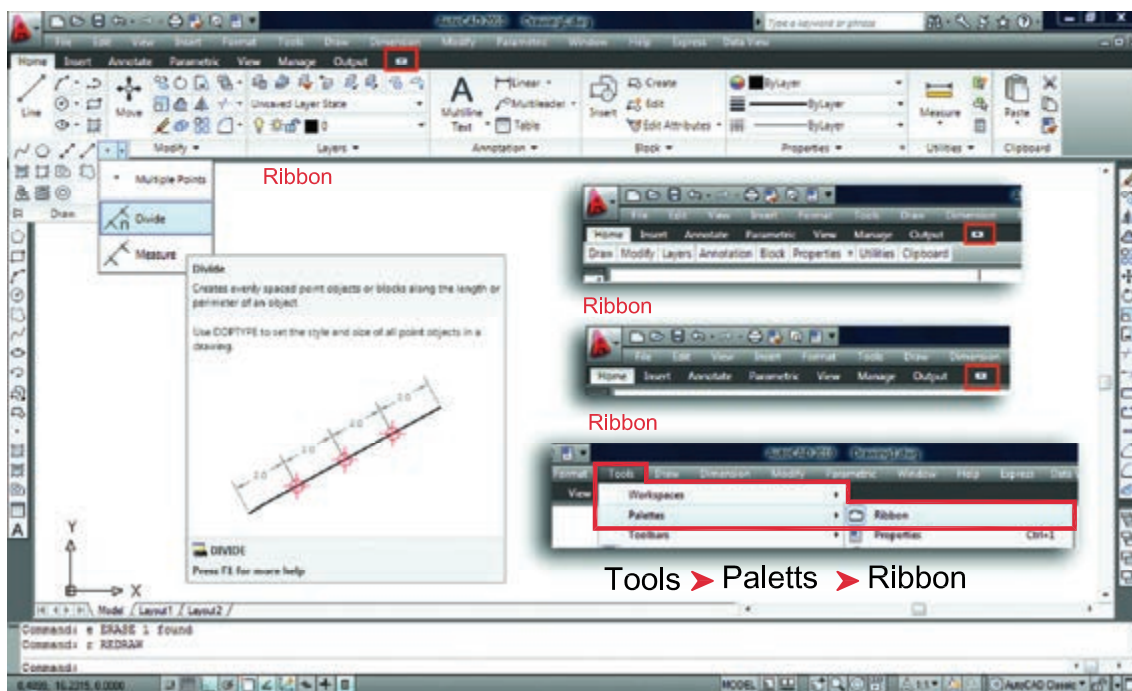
AutoCAD 2010 Drawing1.dwg
Type a keyword or phrase
File Edit View Insert Format Tools Draw Dimension Modify Parametric Window Help Express Data View
Home Insert Annotate Parametric View Manage Output
Line Move Unsaved Layer State Multiline Text Linear Multileader Table Insert Create Edit Edit Attributes ByLayer ByLayer ByLayer Measure Paste
Draw Modify Layers Annotation Block Properties Utilities Clipboard
Multiple Points
Divide
Measure
Ribbon
Divide
Creates evenly spaced point objects or blocks along the length or perimeter of an object.
Use DDPTYPE to set the style and size of all point objects in a drawing.
2.0
2.0
2.0
2.0
DIVIDE
Press F1 for more help
File Edit View Insert Format Tools Draw Dimension
Home Insert Annotate Parametric View Manage Output
Draw Modify Layers Annotation Block Properties Utilities Clipboard
Ribbon
File Edit View Insert Format Tools Draw Dimension
Home Insert Annotate Parametric View Manage Output
Ribbon
AutoCAD 2010 Drawing1.dwg
Format Tools Draw Dimension Modify Parametric Window Help Express Data
View
Workspaces
Palettes
Ribbon
Toolbars
Properties Ctrl+1
Tools ➤ Paletts ➤ Ribbon
Y
X
Model Layout1 Layout2
Command: e ERASE 1 found
Command: r REDRAW
Command:
MODEL
AutoCAD Classic